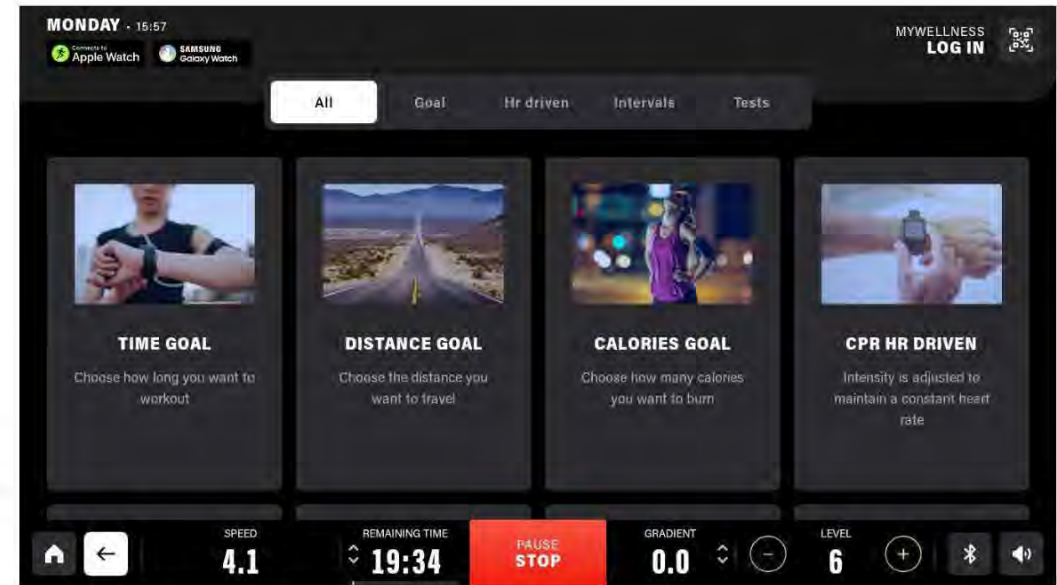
MONDAY · 15:57

Connects to Apple Watch

SAMSUNG Galaxy Watch

MYWELLNESS
LOG IN

All
Goal
Hr driven
Intervals
Tests

TIME GOAL
Choose how long you want to workout

DISTANCE GOAL
Choose the distance you want to travel

CALORIES GOAL
Choose how many calories you want to burn

CPR HR DRIVEN
Intensity is adjusted to maintain a constant heart rate

SPEED
4.1

REMAINING TIME
19:34

PAUSE
STOP

GRADIENT
0.0

LEVEL
6